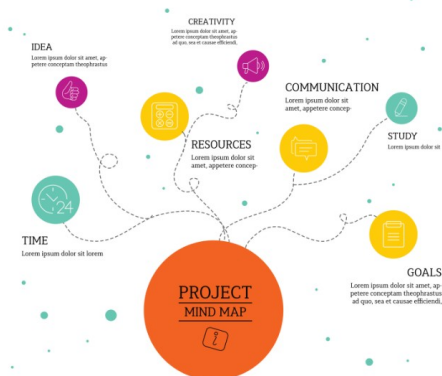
CREATIVITY
Lorem ipsum dolor sit amet, appetere conceptam theophrastus ad quo, sea et causae efficiendi,

IDEA
Lorem ipsum dolor sit amet, appetere conceptam theophrastus

COMMUNICATION
Lorem ipsum dolor sit amet, appetere concep-

RESOURCES
Lorem ipsum dolor sit amet, appetere concep-

STUDY
Lorem ipsum dolor sit

TIME
Lorem ipsum dolor sit loreem

GOALS
Lorem ipsum dolor sit amet, appetere conceptam theophrastus ad quo, sea et causae efficiendi,

PROJECT
MIND MAP